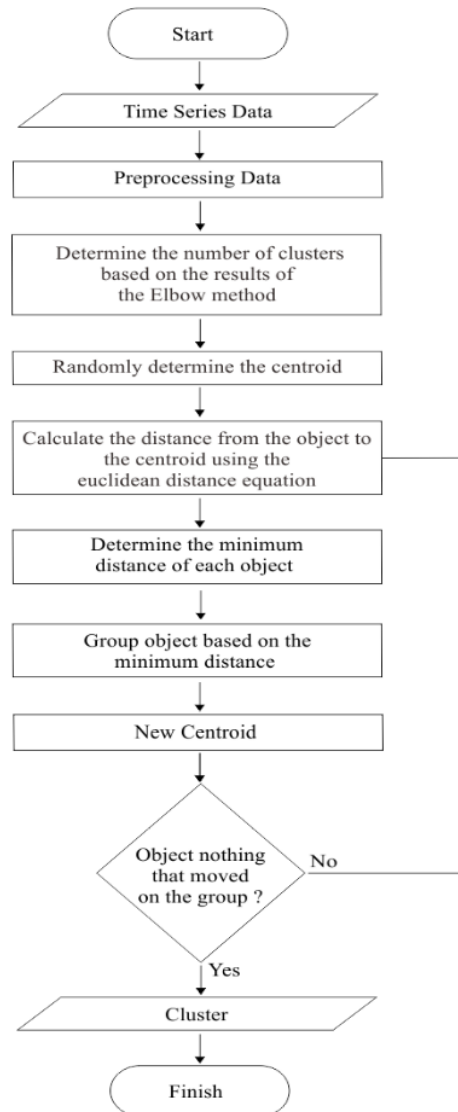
Start

Time Series Data

Preprocessing Data

Determine the number of clusters based on the results of the Elbow method

Randomly determine the centroid

Calculate the distance from the object to the centroid using the euclidean distance equation

Determine the minimum distance of each object

Group object based on the minimum distance

New Centroid

Object nothing that moved on the group ?

No

Yes

Cluster

Finish